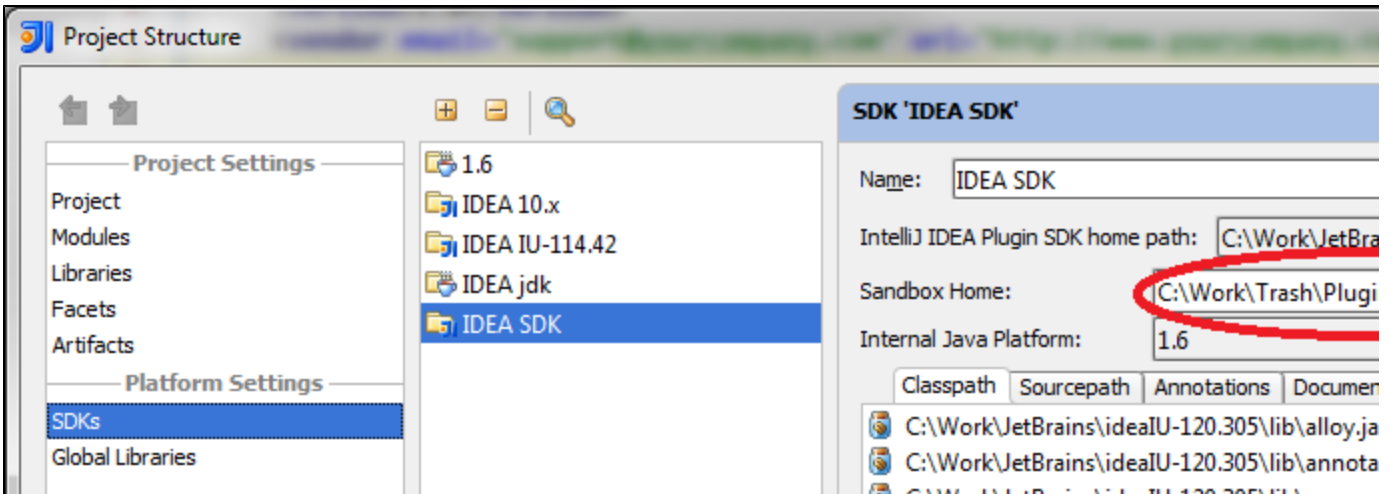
Project Structure

Project Settings
Project
Modules
Libraries
Facets
Artifacts
Platform Settings
SDKs
Global Libraries

1.6
IDEA 10.x
IDEA IU-114.42
IDEA jdk
IDEA SDK

SDK 'IDEA SDK'
Name: IDEA SDK
IntelliJ IDEA Plugin SDK home path: C:\Work\JetBra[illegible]
Sandbox Home: C:\Work\Trash\Plugi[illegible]
Internal Java Platform: 1.6
Classpath | Sourcepath | Annotations | Documen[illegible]
C:\Work\JetBrains\ideaIU-120.305\lib\alloy.ja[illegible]
C:\Work\JetBrains\ideaIU-120.305\lib\annota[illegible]
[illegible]